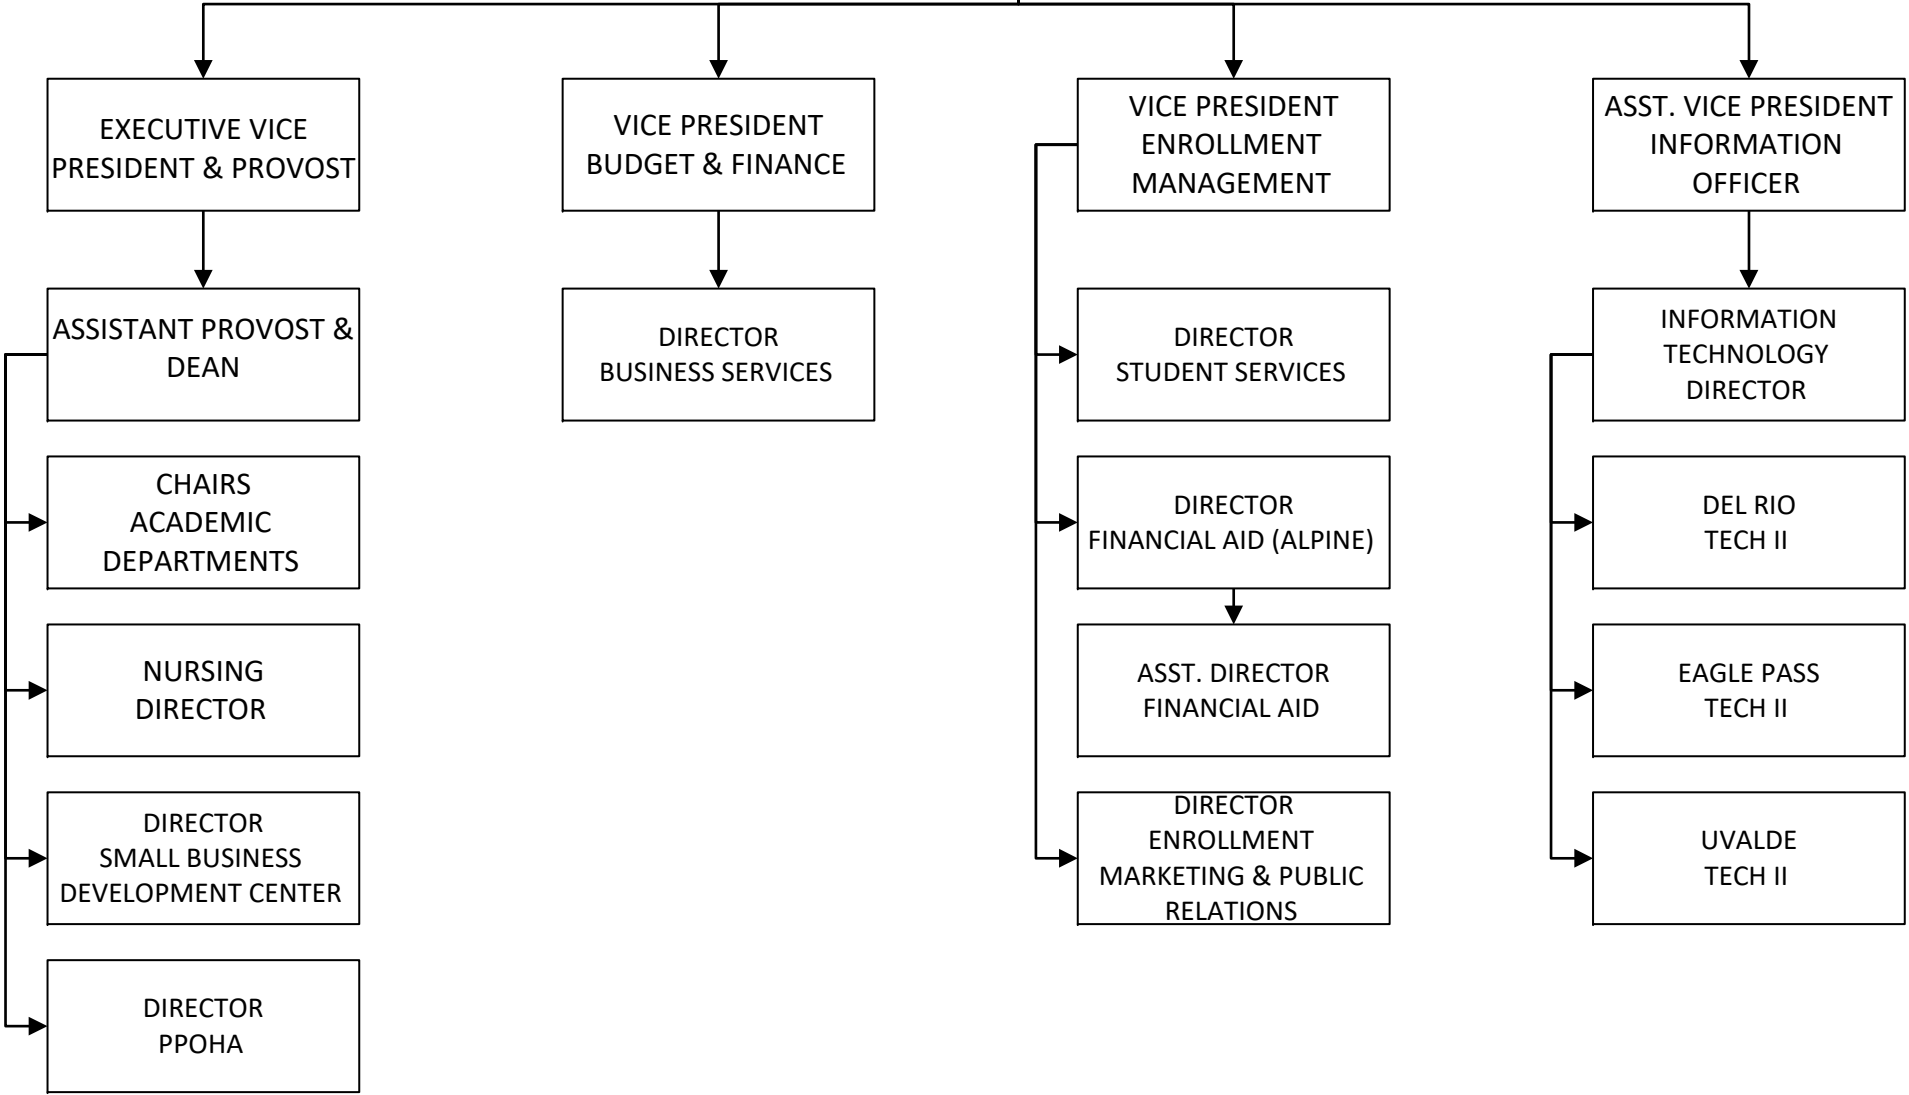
EXECUTIVE VICE PRESIDENT & PROVOST

ASSISTANT PROVOST & DEAN

CHAIRS ACADEMIC DEPARTMENTS

NURSING DIRECTOR

DIRECTOR SMALL BUSINESS DEVELOPMENT CENTER

DIRECTOR PPOHA

VICE PRESIDENT BUDGET & FINANCE

DIRECTOR BUSINESS SERVICES

VICE PRESIDENT ENROLLMENT MANAGEMENT

DIRECTOR STUDENT SERVICES

DIRECTOR FINANCIAL AID (ALPINE)

ASST. DIRECTOR FINANCIAL AID

DIRECTOR ENROLLMENT MARKETING & PUBLIC RELATIONS

ASST. VICE PRESIDENT INFORMATION OFFICER

INFORMATION TECHNOLOGY DIRECTOR

DEL RIO TECH II

EAGLE PASS TECH II

UVALDE TECH II